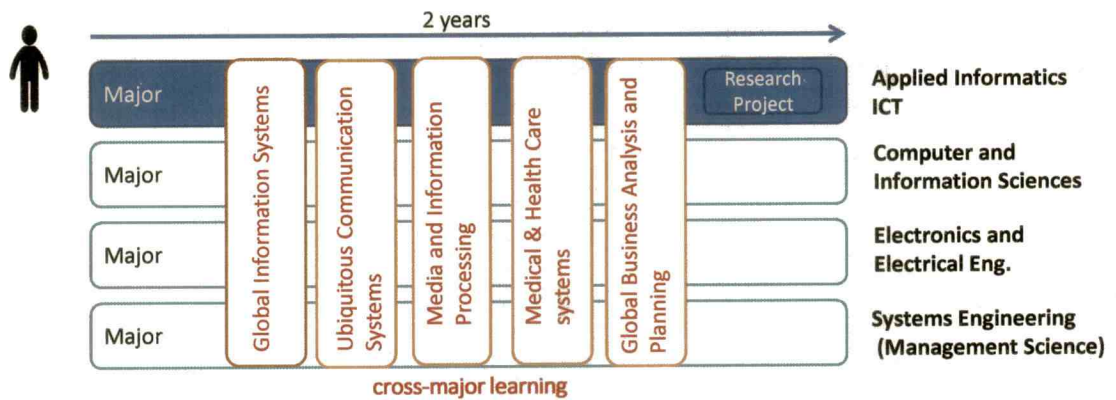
2 years

Major

Research Project

Applied Informatics ICT

Major

Computer and Information Sciences

Major

Electronics and Electrical Eng.

Major

Systems Engineering (Management Science)

Global Information Systems

Ubiquitous Communication Systems

Media and Information Processing

Medical & Health Care systems

Global Business Analysis and Planning

cross-major learning